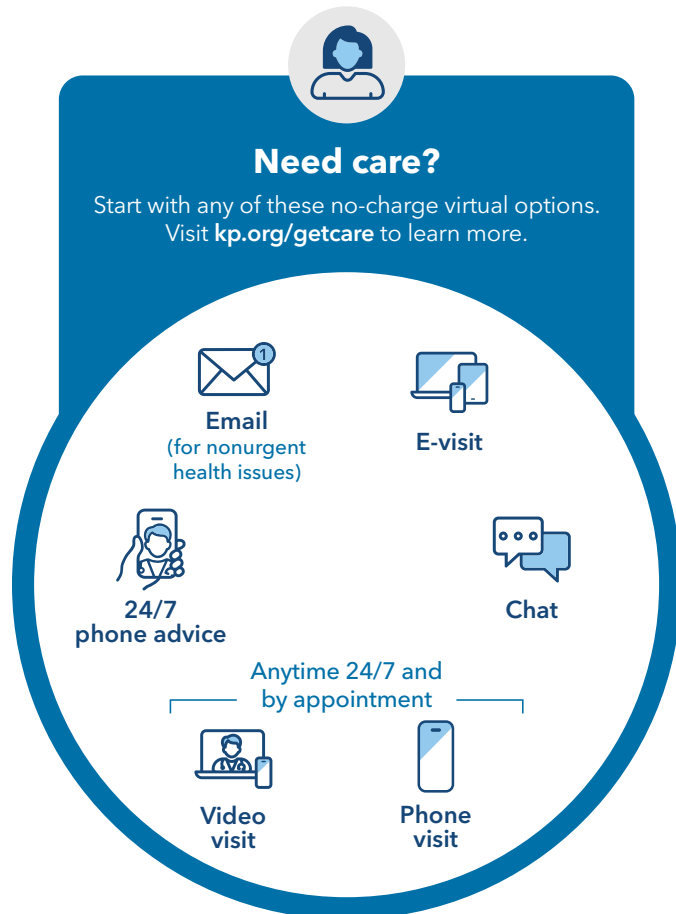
Need care?

Start with any of these no-charge virtual options. Visit **kp.org/getcare** to learn more.

1

Email
(for nonurgent health issues)

E-visit

24/7 phone advice

Chat

Anytime 24/7 and by appointment

Video visit

Phone visit